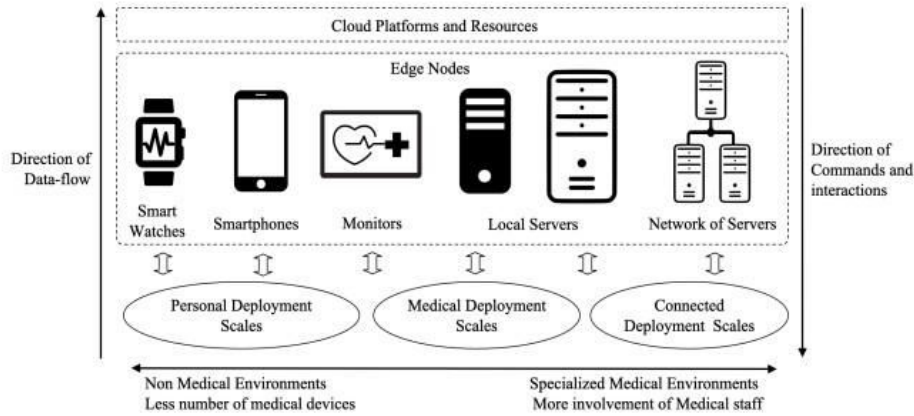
Cloud Platforms and Resources

Edge Nodes

Direction of Data-flow

Smart Watches

Smartphones

Monitors

Local Servers

Network of Servers

Direction of Commands and interactions

Personal Deployment Scales

Medical Deployment Scales

Connected Deployment Scales

Non Medical Environments
Less number of medical devices

Specialized Medical Environments
More involvement of Medical staff